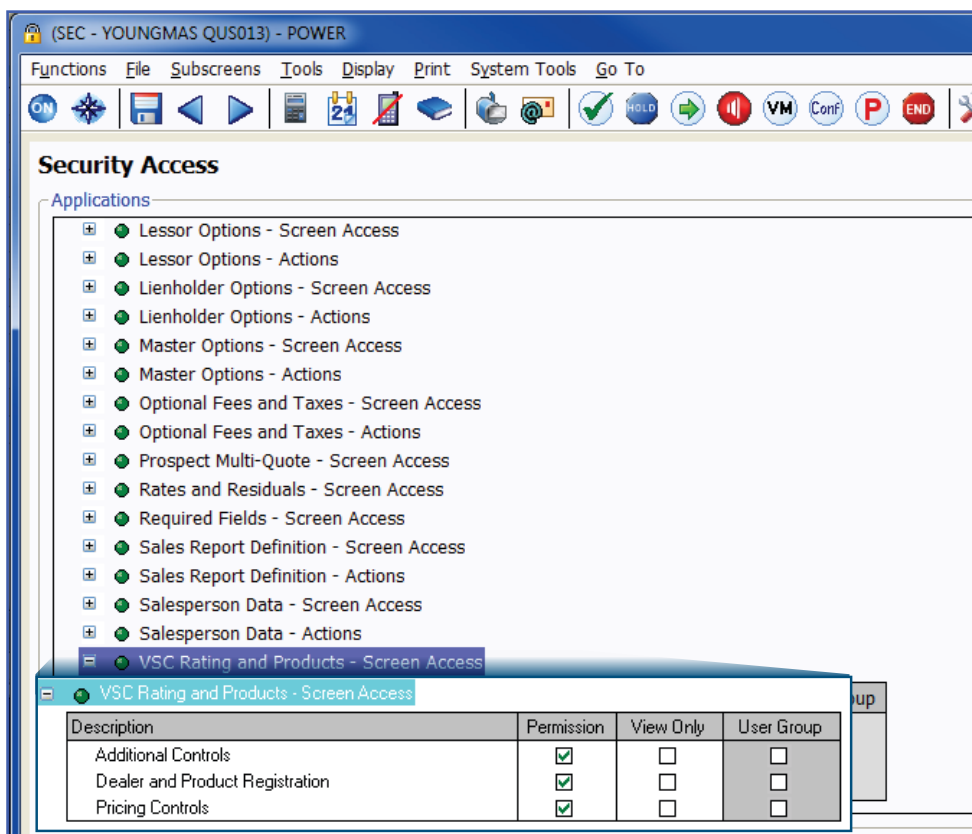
(SEC - YOUNGMAS QUS013) - POWER

Functions File Subscreens Tools Display Print System Tools Go To

ON HOLD VM ConF P END

Security Access

Applications

Lessor Options - Screen Access
Lessor Options - Actions
Lienholder Options - Screen Access
Lienholder Options - Actions
Master Options - Screen Access
Master Options - Actions
Optional Fees and Taxes - Screen Access
Optional Fees and Taxes - Actions
Prospect Multi-Quote - Screen Access
Rates and Residuals - Screen Access
Required Fields - Screen Access
Sales Report Definition - Screen Access
Sales Report Definition - Actions
Salesperson Data - Screen Access
Salesperson Data - Actions
VSC Rating and Products - Screen Access

oup

VSC Rating and Products - Screen Access

| Description | Permission | View Only | User Group |
|---|---|---|---|
| Additional Controls | ☑ | ☐ | ☐ |
| Dealer and Product Registration | ☑ | ☐ | ☐ |
| Pricing Controls | ☑ | ☐ | ☐ |